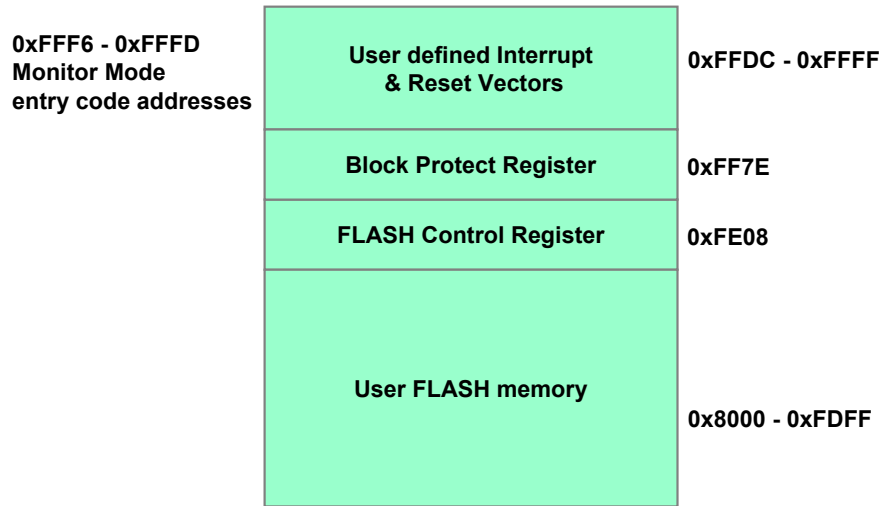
0xFFF6 - 0xFFFD
Monitor Mode
entry code addresses

User defined Interrupt & Reset Vectors

0xFFDC - 0xFFFF

Block Protect Register

0xFF7E

FLASH Control Register

0xFE08

User FLASH memory

0x8000 - 0xFDFF